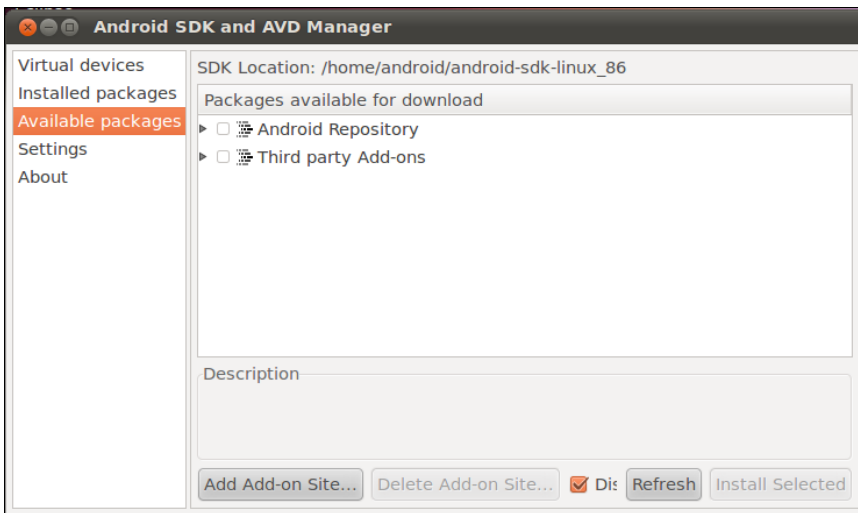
Android SDK and AVD Manager

Virtual devices
Installed packages
Available packages
Settings
About

SDK Location: /home/android/android-sdk-linux_86

Packages available for download

Android Repository
Third party Add-ons

Description

Add Add-on Site...
Delete Add-on Site...
Dis
Refresh
Install Selected